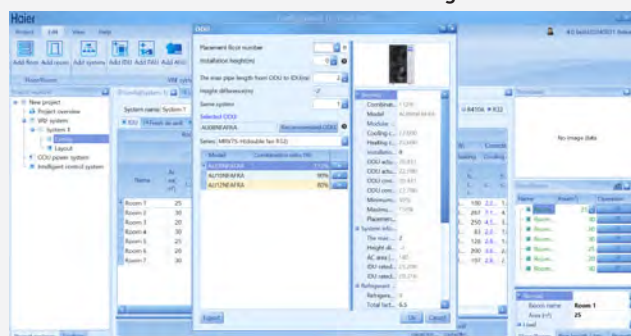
Haier

Project Edit View Help

Add floor Add room Add system Add IDU Add FAU Add ACC

New project
Project overview
VRF system
System 1
Layout
ODU power system
Intelligent control system

System name: System 1

Name
Room 1 25
Room 2 25
Room 3 25
Room 4 25
Room 5 25
Room 6 25
Room 7 25

ODU

Placement floor number
Installation height(m)
The max pipe length from ODU to IDU(m)
Height difference(m)
Same system
Selected ODU
AU08NFAFRA
Recommended ODU
Series: MRV7S-H(double fan R32)

Model | Combination ratio (%)
AU08NFAFRA
AU10NFAFRA 90%
AU12NFAFRA 80%

Export

Model
Cooling c...
Heating c...
ODU actu...
ODU actu...
ODU conn...
ODU conn...
Minimum...
Maximu...
Placemen...
System info
The max ...
Height di...
AC area (...
IDU rated...
IDU rated...
Refrigerant
Refrigera...
Total fact...

OK Cancel

No image data

Name
Room 1
Area (m²) 25
Load